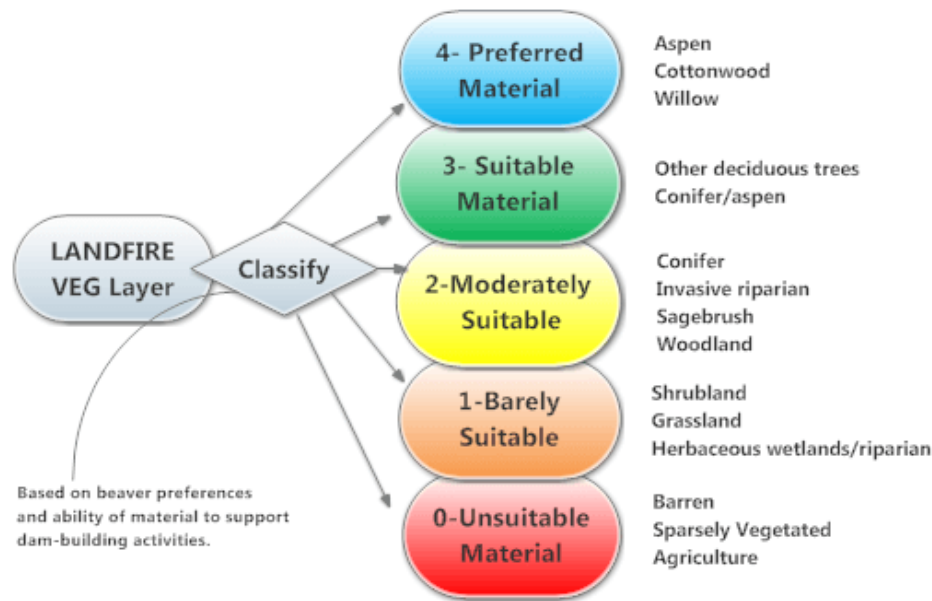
LANDFIRE VEG Layer

Classify

4- Preferred Material

Aspen
Cottonwood
Willow

3- Suitable Material

Other deciduous trees
Conifer/aspen

2-Moderately Suitable

Conifer
Invasive riparian
Sagebrush
Woodland

1-Barely Suitable

Shrubland
Grassland
Herbaceous wetlands/riparian

0-Unsuitable Material

Barren
Sparsely Vegetated
Agriculture

Based on beaver preferences and ability of material to support dam-building activities.